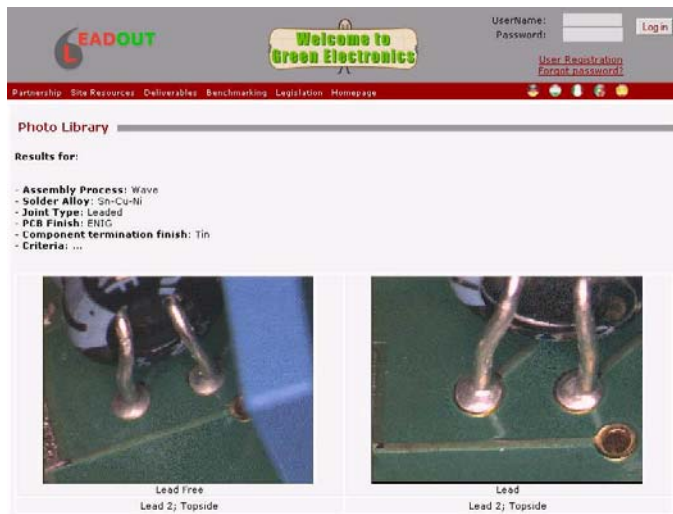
LEADOUT

Welcome to Green Electronics

UserName:
Password:
Log in
User Registration
Forgot password?

Partnership Site Resources Deliverables Benchmarking Legislation Homepage

Photo Library

Results for:

- Assembly Process: Wave
- Solder Alloy: Sn-Cu-Ni
- Joint Type: Leaded
- PCB Finish: ENIG
- Component termination finish: Tin
- Criteria: ...

Lead Free
Lead 2; Topside

Lead
Lead 2; Topside